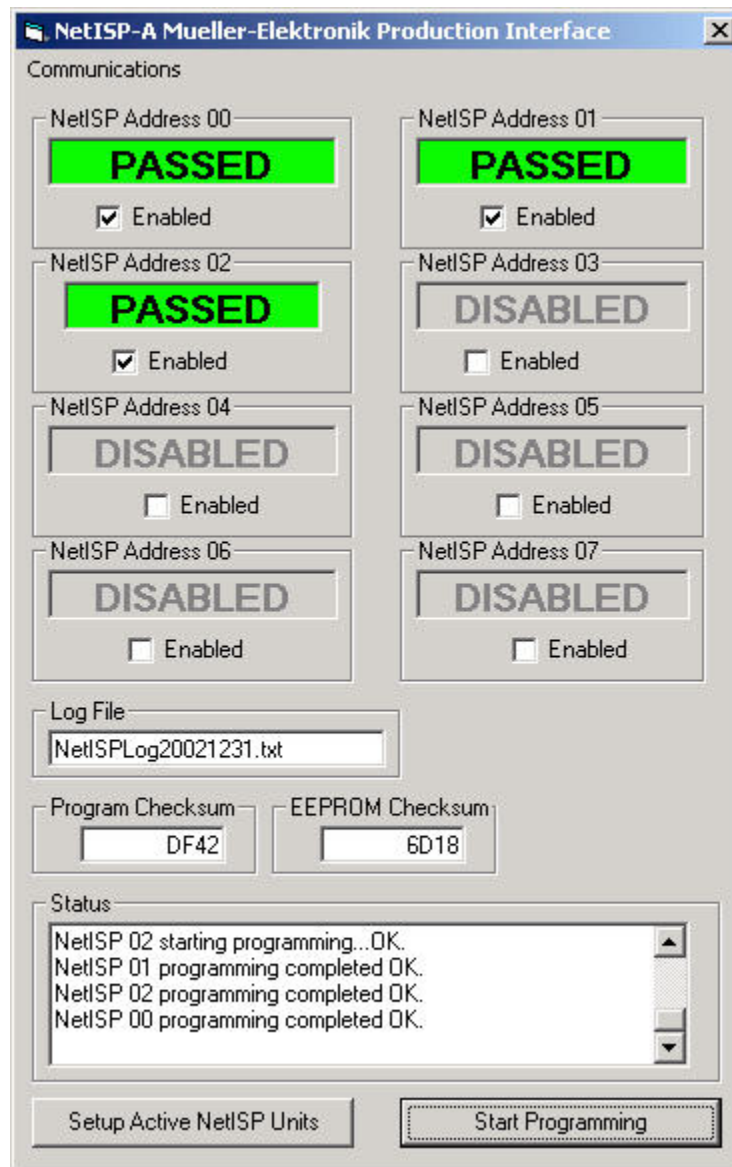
NetISP-A Mueller-Elektronik Production Interface

Communications

NetISP Address 00
PASSED
Enabled

NetISP Address 01
PASSED
Enabled

NetISP Address 02
PASSED
Enabled

NetISP Address 03
DISABLED
Enabled

NetISP Address 04
DISABLED
Enabled

NetISP Address 05
DISABLED
Enabled

NetISP Address 06
DISABLED
Enabled

NetISP Address 07
DISABLED
Enabled

Log File
NetISPLog20021231.txt

Program Checksum
DF42

EEPROM Checksum
6D18

Status
NetISP 02 starting programming...OK.
NetISP 01 programming completed OK.
NetISP 02 programming completed OK.
NetISP 00 programming completed OK.

Setup Active NetISP Units

Start Programming